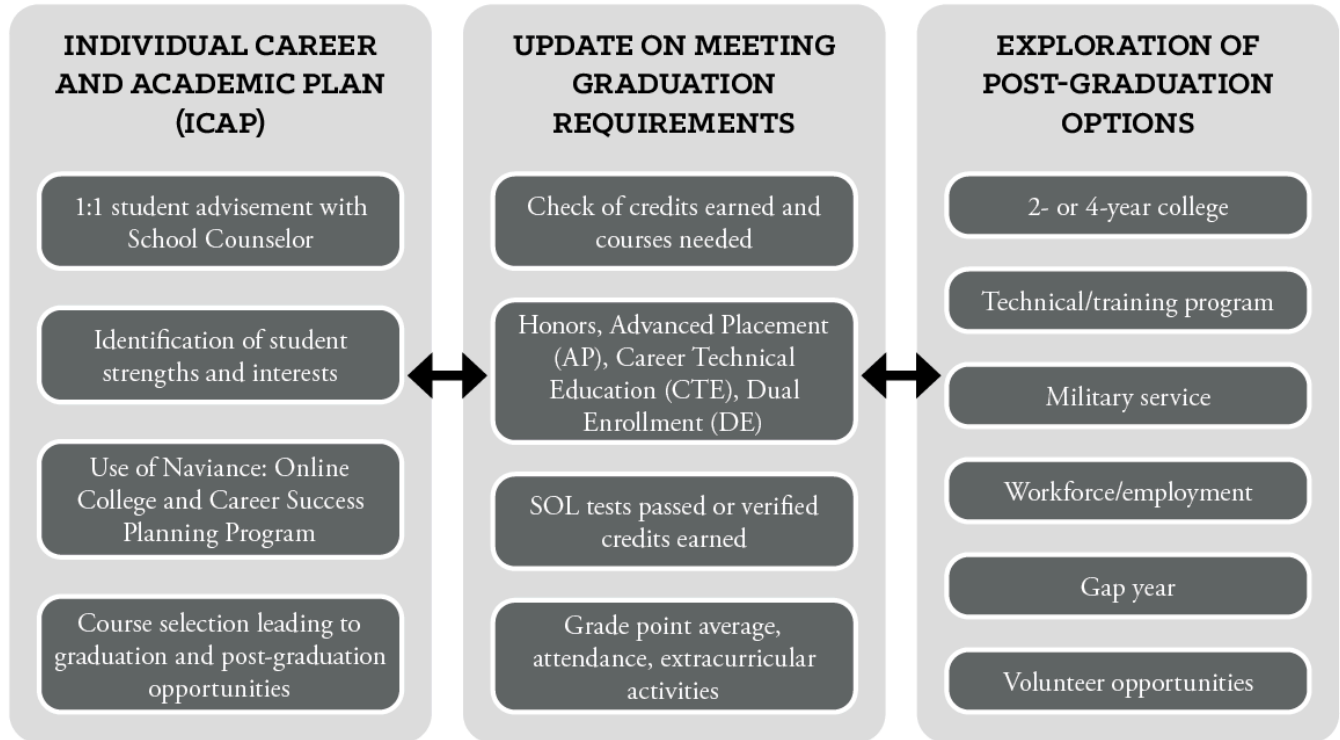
INDIVIDUAL CAREER AND ACADEMIC PLAN (ICAP)

1:1 student advisement with School Counselor

Identification of student strengths and interests

Use of Naviance: Online College and Career Success Planning Program

Course selection leading to graduation and post-graduation opportunities

UPDATE ON MEETING GRADUATION REQUIREMENTS

Check of credits earned and courses needed

Honors, Advanced Placement (AP), Career Technical Education (CTE), Dual Enrollment (DE)

SOL tests passed or verified credits earned

Grade point average, attendance, extracurricular activities

EXPLORATION OF POST-GRADUATION OPTIONS

2- or 4-year college

Technical/training program

Military service

Workforce/employment

Gap year

Volunteer opportunities